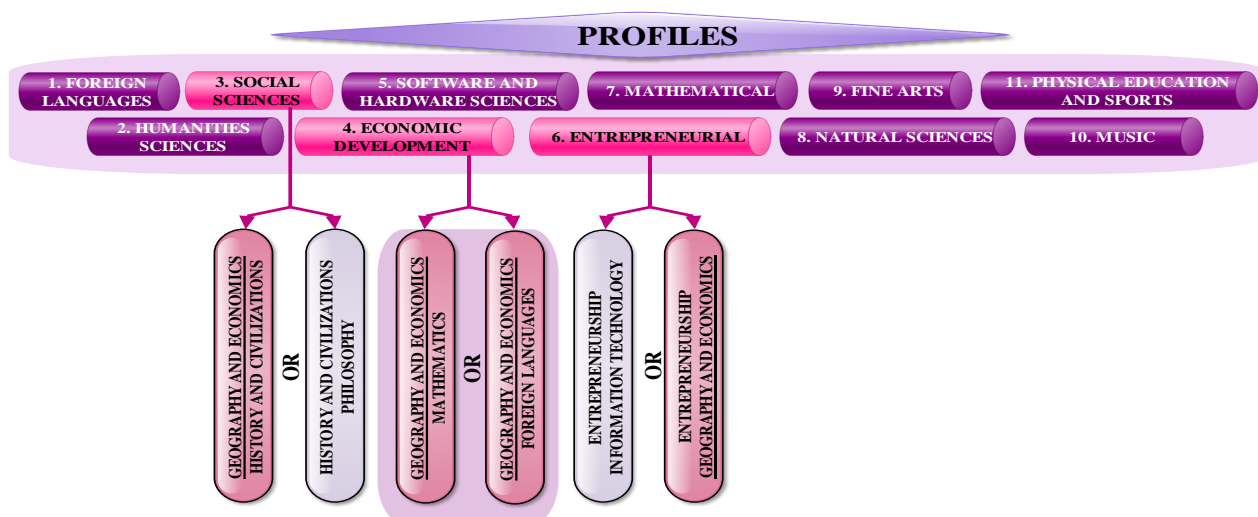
PROFILES

1. FOREIGN LANGUAGES

3. SOCIAL SCIENCES

5. SOFTWARE AND HARDWARE SCIENCES

7. MATHEMATICAL

9. FINE ARTS

11. PHYSICAL EDUCATION AND SPORTS

2. HUMANITIES SCIENCES

4. ECONOMIC DEVELOPMENT

6. ENTREPRENEURIAL

8. NATURAL SCIENCES

10. MUSIC

GEOGRAPHY AND ECONOMICS
HISTORY AND CIVILIZATIONS

OR

HISTORY AND CIVILIZATIONS
PHILOSOPHY

GEOGRAPHY AND ECONOMICS
MATHEMATICS

OR

GEOGRAPHY AND ECONOMICS
FOREIGN LANGUAGES

ENTREPRENEURSHIP
INFORMATION TECHNOLOGY

OR

ENTREPRENEURSHIP
GEOGRAPHY AND ECONOMICS